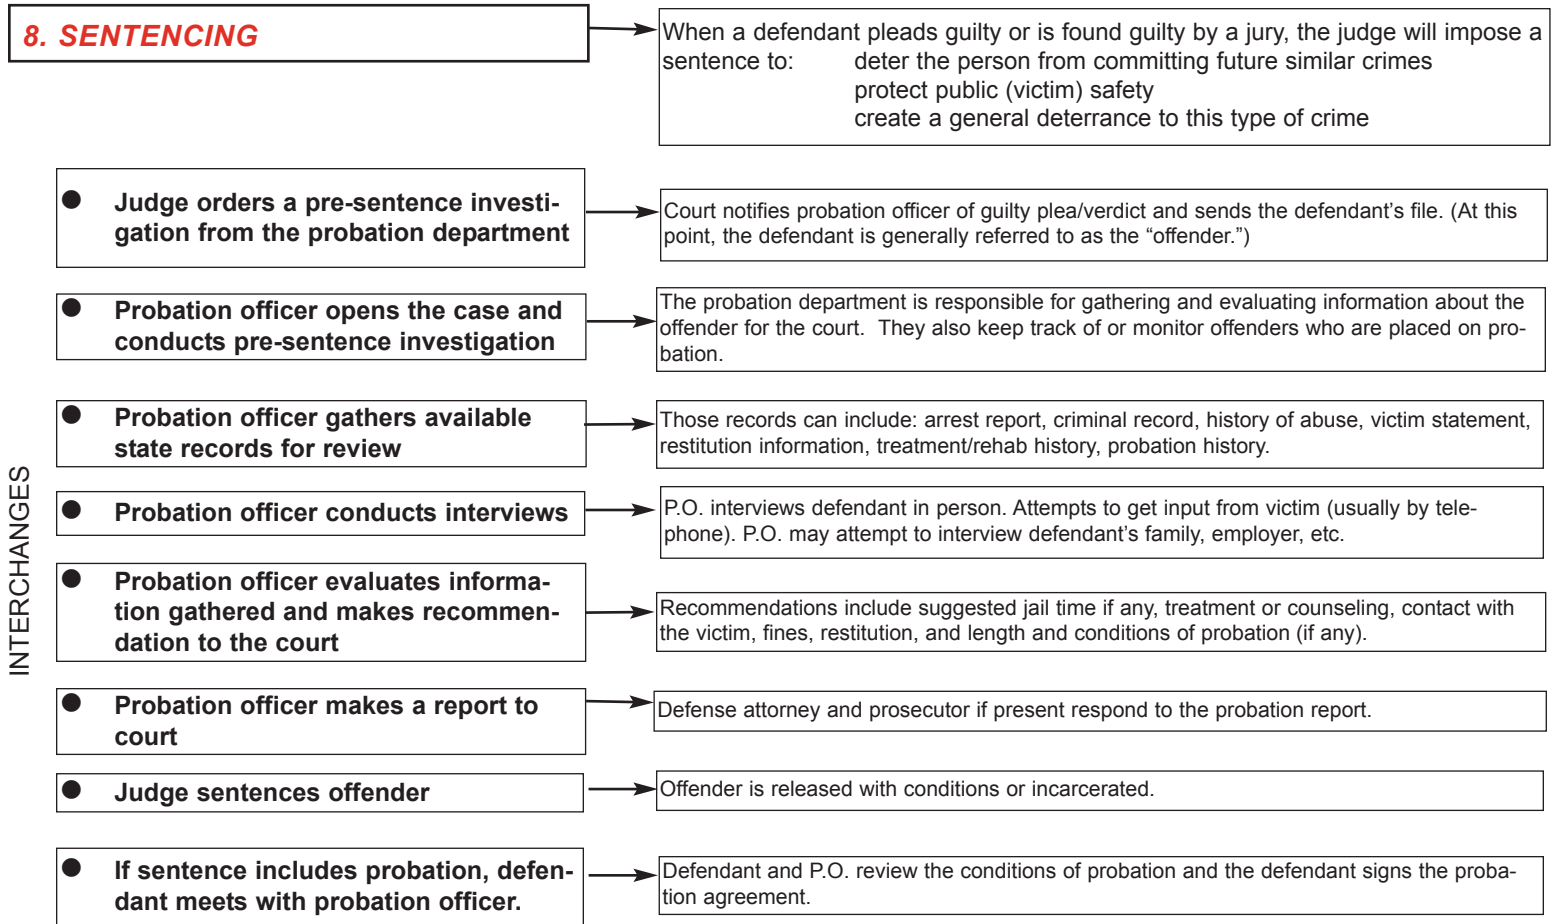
8. SENTENCING

When a defendant pleads guilty or is found guilty by a jury, the judge will impose a sentence to: deter the person from committing future similar crimes
protect public (victim) safety
create a general deterrance to this type of crime

INTERCHANGES

● Judge orders a pre-sentence investigation from the probation department

Court notifies probation officer of guilty plea/verdict and sends the defendant's file. (At this point, the defendant is generally referred to as the "offender.")

● Probation officer opens the case and conducts pre-sentence investigation

The probation department is responsible for gathering and evaluating information about the offender for the court. They also keep track of or monitor offenders who are placed on probation.

● Probation officer gathers available state records for review

Those records can include: arrest report, criminal record, history of abuse, victim statement, restitution information, treatment/rehab history, probation history.

● Probation officer conducts interviews

P.O. interviews defendant in person. Attempts to get input from victim (usually by telephone). P.O. may attempt to interview defendant's family, employer, etc.

● Probation officer evaluates information gathered and makes recommendation to the court

Recommendations include suggested jail time if any, treatment or counseling, contact with the victim, fines, restitution, and length and conditions of probation (if any).

● Probation officer makes a report to court

Defense attorney and prosecutor if present respond to the probation report.

● Judge sentences offender

Offender is released with conditions or incarcerated.

● If sentence includes probation, defendant meets with probation officer.

Defendant and P.O. review the conditions of probation and the defendant signs the probation agreement.